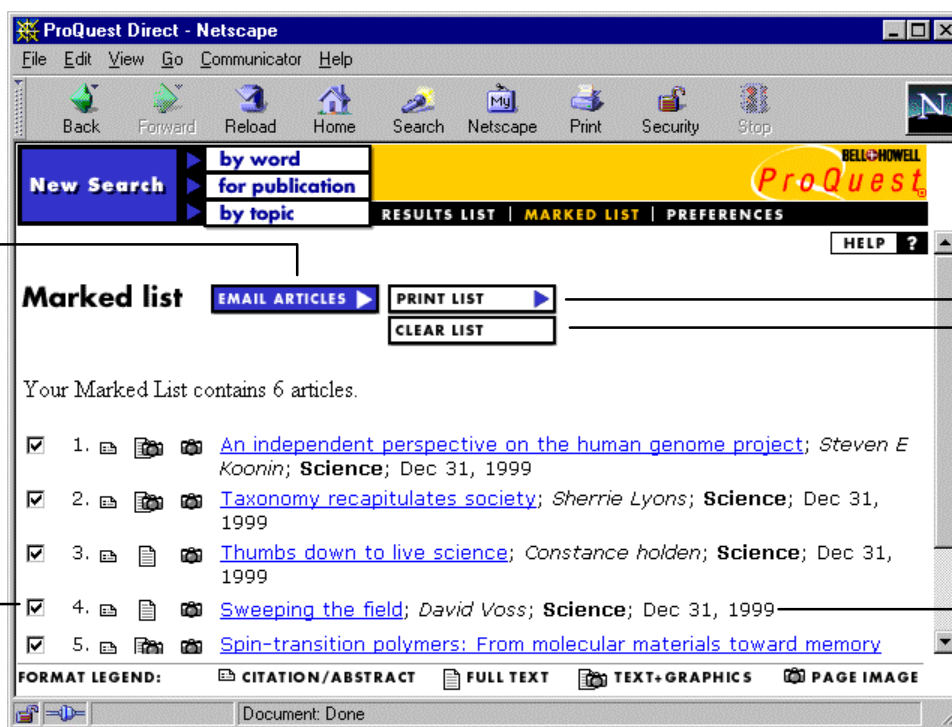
ProQuest Direct - Netscape

File Edit View Go Communicator Help

Back Forward Reload Home Search Netscape Print Security Stop

New Search by word for publication by topic

BELL&HOWELL ProQuest

RESULTS LIST | MARKED LIST | PREFERENCES

HELP ?

Marked list EMAIL ARTICLES PRINT LIST CLEAR LIST

Your Marked List contains 6 articles.

1. An independent perspective on the human genome project; Steven E Koonin; Science; Dec 31, 1999

2. Taxonomy recapitulates society; Sherrie Lyons; Science; Dec 31, 1999

3. Thumbs down to live science; Constance holden; Science; Dec 31, 1999

4. Sweeping the field; David Voss; Science; Dec 31, 1999

5. Spin-transition polymers: From molecular materials toward memory

FORMAT LEGEND: CITATION/ABSTRACT FULL TEXT TEXT+GRAPHICS PAGE IMAGE

Document: Done